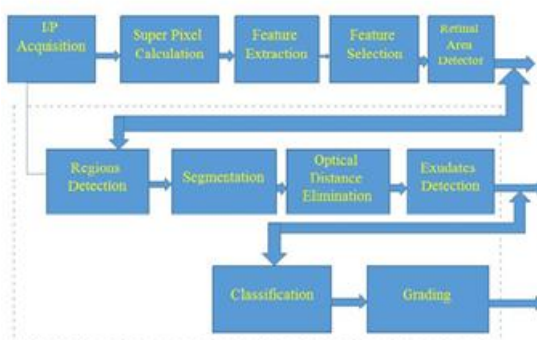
I/P Acquisition

Super Pixel Calculation

Feature Extraction

Feature Selection

Retinal Area Detector

Regions Detection

Segmentation

Optical Distance Elimination

Exudates Detection

Classification

Grading